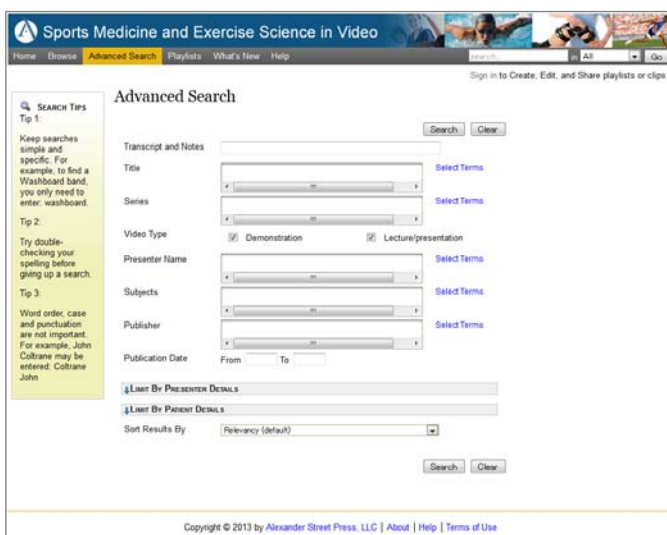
Sports Medicine and Exercise Science in Video

Home Browse Advanced Search Playlists What's New Help

search All Go

Sign in to Create, Edit, and Share playlists or clips

SEARCH TIPS
Tip 1:

Keep searches simple and specific. For example, to find a Washboard band, you only need to enter: washboard.

Tip 2:

Try double-checking your spelling before giving up a search.

Tip 3:

Word order, case and punctuation are not important. For example, John Coltrane may be entered: Coltrane John

Advanced Search

Search Clear

Transcript and Notes

Title Select Terms

Series Select Terms

Video Type Demonstration Lecture/presentation

Presenter Name Select Terms

Subjects Select Terms

Publisher Select Terms

Publication Date From To

LIMIT BY PRESENTER DETAILS

LIMIT BY PATIENT DETAILS

Sort Results By Relevancy (default)

Search Clear

Copyright © 2013 by Alexander Street Press, LLC | About | Help | Terms of Use